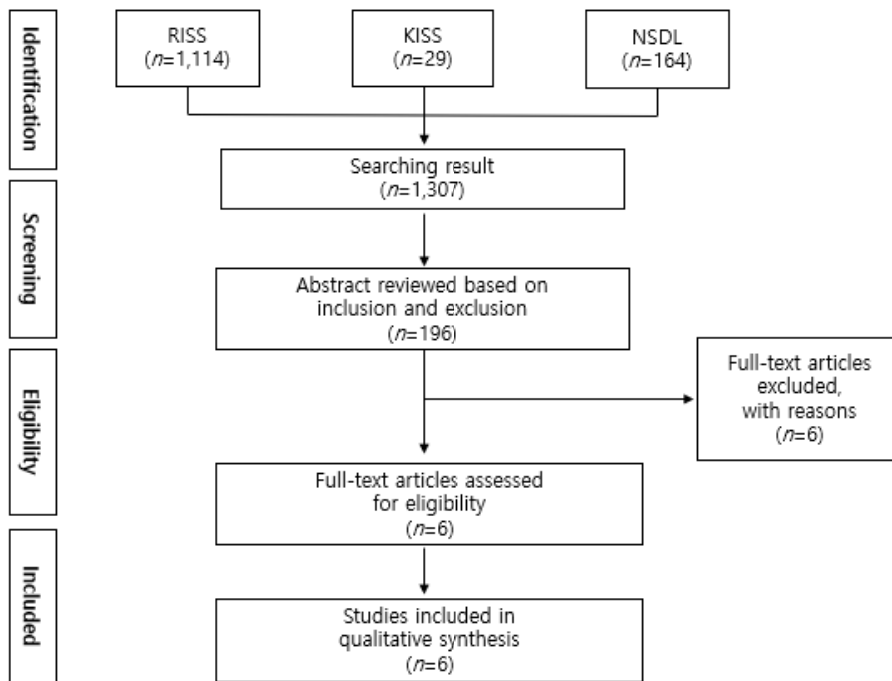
Identification

RISS ($n$=1,114)

KISS ($n$=29)

NSDL ($n$=164)

Searching result ($n$=1,307)

Screening

Abstract reviewed based on inclusion and exclusion ($n$=196)

Eligibility

Full-text articles excluded, with reasons ($n$=6)

Full-text articles assessed for eligibility ($n$=6)

Included

Studies included in qualitative synthesis ($n$=6)